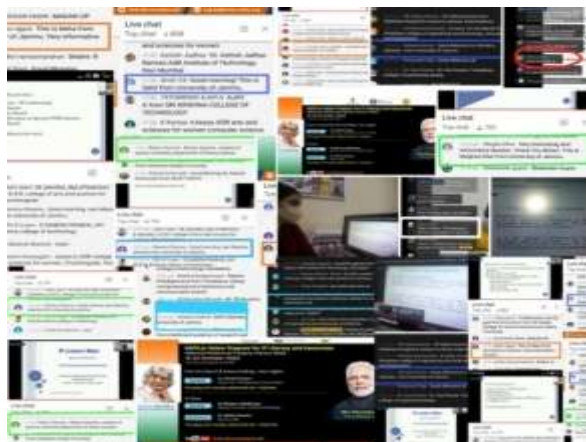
Live chat

Top chat

and sciences for women

Ashish Jadhav Mr. Ashish Jadhav Ramrao Adik Institute of Technology Navi Mumbai

Good morning! This is Sahil from University of Jammu

SRI KRISHNA COLLEGE OF TECHNOLOGY

Live chat

Top chat